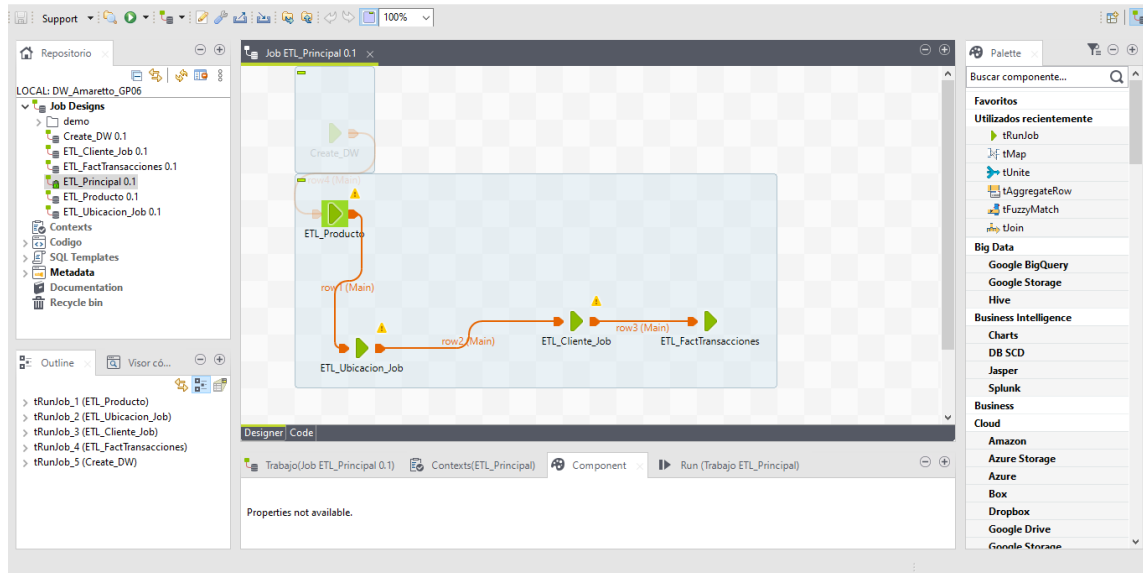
Support 100%

Repositorio
LOCAL: DW_Amaretto_GP06
Job Designs
demo
Create_DW 0.1
ETL_Cliente_Job 0.1
ETL_FactTransacciones 0.1
ETL_Principal 0.1
ETL_Producto 0.1
ETL_Ubicacion_Job 0.1
Contexts
Codigo
SQL Templates
Metadata
Documentation
Recycle bin

Outline
Visor có...
tRunJob_1 (ETL_Producto)
tRunJob_2 (ETL_Ubicacion_Job)
tRunJob_3 (ETL_Cliente_Job)
tRunJob_4 (ETL_FactTransacciones)
tRunJob_5 (Create_DW)

Job ETL_Principal 0.1
Create_DW
row4 (Main)
ETL_Producto
row1 (Main)
ETL_Ubicacion_Job
row2 (Main)
ETL_Cliente_Job
row3 (Main)
ETL_FactTransacciones
Designer Code

Trabajo(Job ETL_Principal 0.1)
Contexts(ETL_Principal)
Component
Run (Trabajo ETL_Principal)
Properties not available.

Palette
Buscar componente...
Favoritos
Utilizados recientemente
tRunJob
tMap
tUnite
tAggregateRow
tFuzzyMatch
tJoin
Big Data
Google BigQuery
Google Storage
Hive
Business Intelligence
Charts
DB SCD
Jasper
Splunk
Business
Cloud
Amazon
Azure Storage
Azure
Box
Dropbox
Google Drive
Google Storage